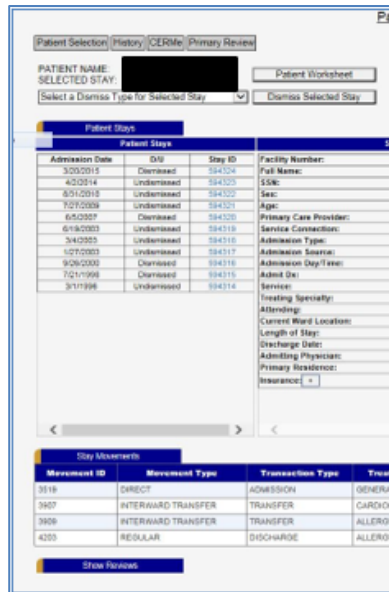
Pa

Patient Selection | History | CERMe | Primary Review

PATIENT NAME:
SELECTED STAY:

Patient Worksheet

Select a Dismiss Type for Selected Stay

Dismiss Selected Stay

Patient Stays

Patient Stays

| Admission Date | D/U | Stay ID |
|---|---|---|
| 3/20/2015 | Dismissed | 594324 |
| 4/2/2014 | Undismissed | 594323 |
| 8/31/2010 | Undismissed | 594322 |
| 7/27/2009 | Undismissed | 594321 |
| 6/5/2007 | Dismissed | 594320 |
| 6/19/2003 | Undismissed | 594319 |
| 3/4/2003 | Undismissed | 594318 |
| 1/27/2003 | Undismissed | 594317 |
| 9/26/2000 | Dismissed | 594316 |
| 7/21/1998 | Dismissed | 594315 |
| 3/1/1998 | Undismissed | 594314 |

S

Facility Number:
Full Name:
SSN:
Sex:
Age:
Primary Care Provider:
Service Connection:
Admission Type:
Admission Source:
Admission Day/Time:
Admit Dx:
Service:
Treating Specialty:
Attending:
Current Ward Location:
Length of Stay:
Discharge Date:
Admitting Physician:
Primary Residence:
Insurance: +

Stay Movements

| Movement ID | Movement Type | Transaction Type | Trea |
|---|---|---|---|
| 3518 | DIRECT | ADMISSION | GENERA |
| 3907 | INTERWARD TRANSFER | TRANSFER | CARDIO |
| 3909 | INTERWARD TRANSFER | TRANSFER | ALLERG |
| 4203 | REGULAR | DISCHARGE | ALLERG |

Show Reviews